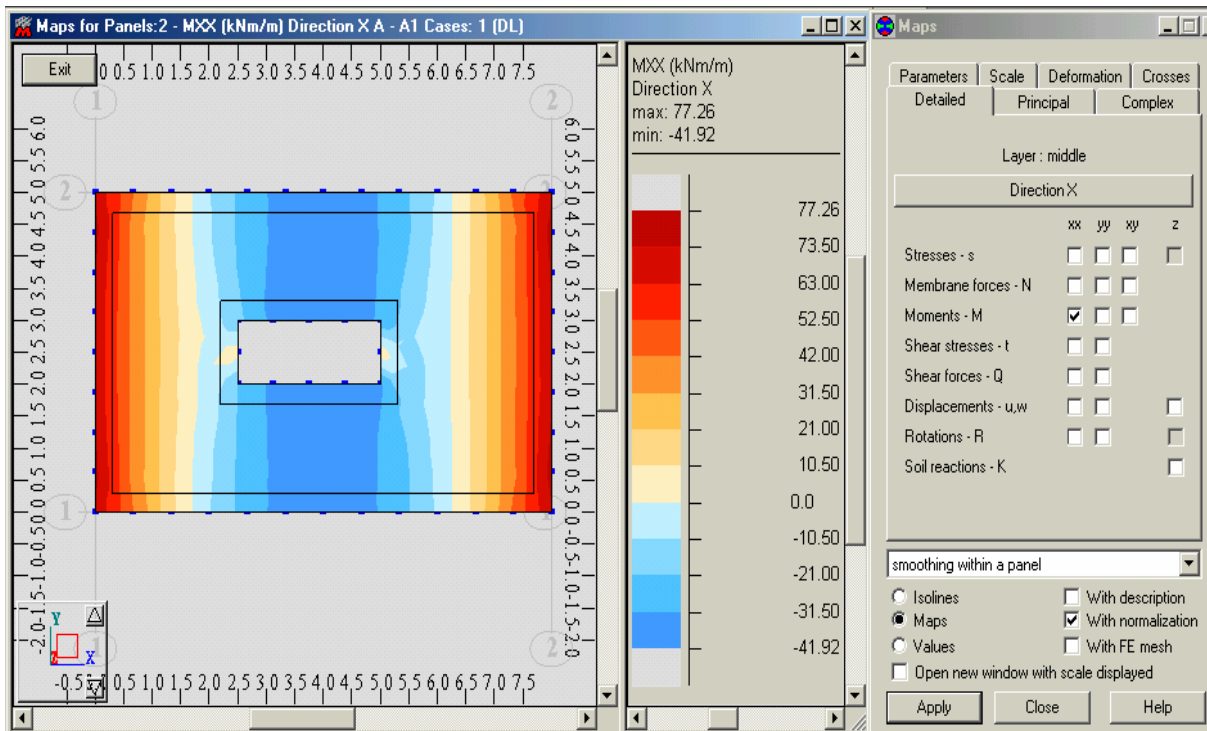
Maps for Panels:2 - MXX (kNm/m) Direction X A - A1 Cases: 1 (DL)

Exit

0 0.5 1.0 1.5 2.0 2.5 3.0 3.5 4.0 4.5 5.0 5.5 6.0 6.5 7.0 7.5

1 2 2 1 1 2

6.0 5.5 5.0 4.5 4.0 3.5 3.0 2.5 2.0 1.5 1.0 0.5 0.0 -0.5 -1.0 -1.5 -2.0

6.0 5.5 5.0 4.5 4.0 3.5 3.0 2.5 2.0 1.5 1.0 0.5 0.0 -0.5 -1.0 -1.5 -2.0

Y X Z

-0.5 0 0.5 1.0 1.5 2.0 2.5 3.0 3.5 4.0 4.5 5.0 5.5 6.0 6.5 7.0 7.5

MXX (kNm/m)
Direction X
max: 77.26
min: -41.92

77.26
73.50
63.00
52.50
42.00
31.50
21.00
10.50
0.0
-10.50
-21.00
-31.50
-41.92

Maps

Parameters | Scale | Deformation | Crosses
Detailed | Principal | Complex

Layer : middle

Direction X

| | xx | yy | xy | z |
|---|---|---|---|---|
| Stresses - s | ☐ | ☐ | ☐ | ☐ |
| Membrane forces - N | ☐ | ☐ | ☐ | |
| Moments - M | ☑ | ☐ | ☐ | |
| Shear stresses - t | ☐ | ☐ | | |
| Shear forces - Q | ☐ | ☐ | | |
| Displacements - u,w | ☐ | ☐ | | ☐ |
| Rotations - R | ☐ | ☐ | | ☐ |
| Soil reactions - K | | | | ☐ |

smoothing within a panel

○ Isolines
● Maps
○ Values
☐ With description
☑ With normalization
☐ With FE mesh
☐ Open new window with scale displayed

Apply | Close | Help